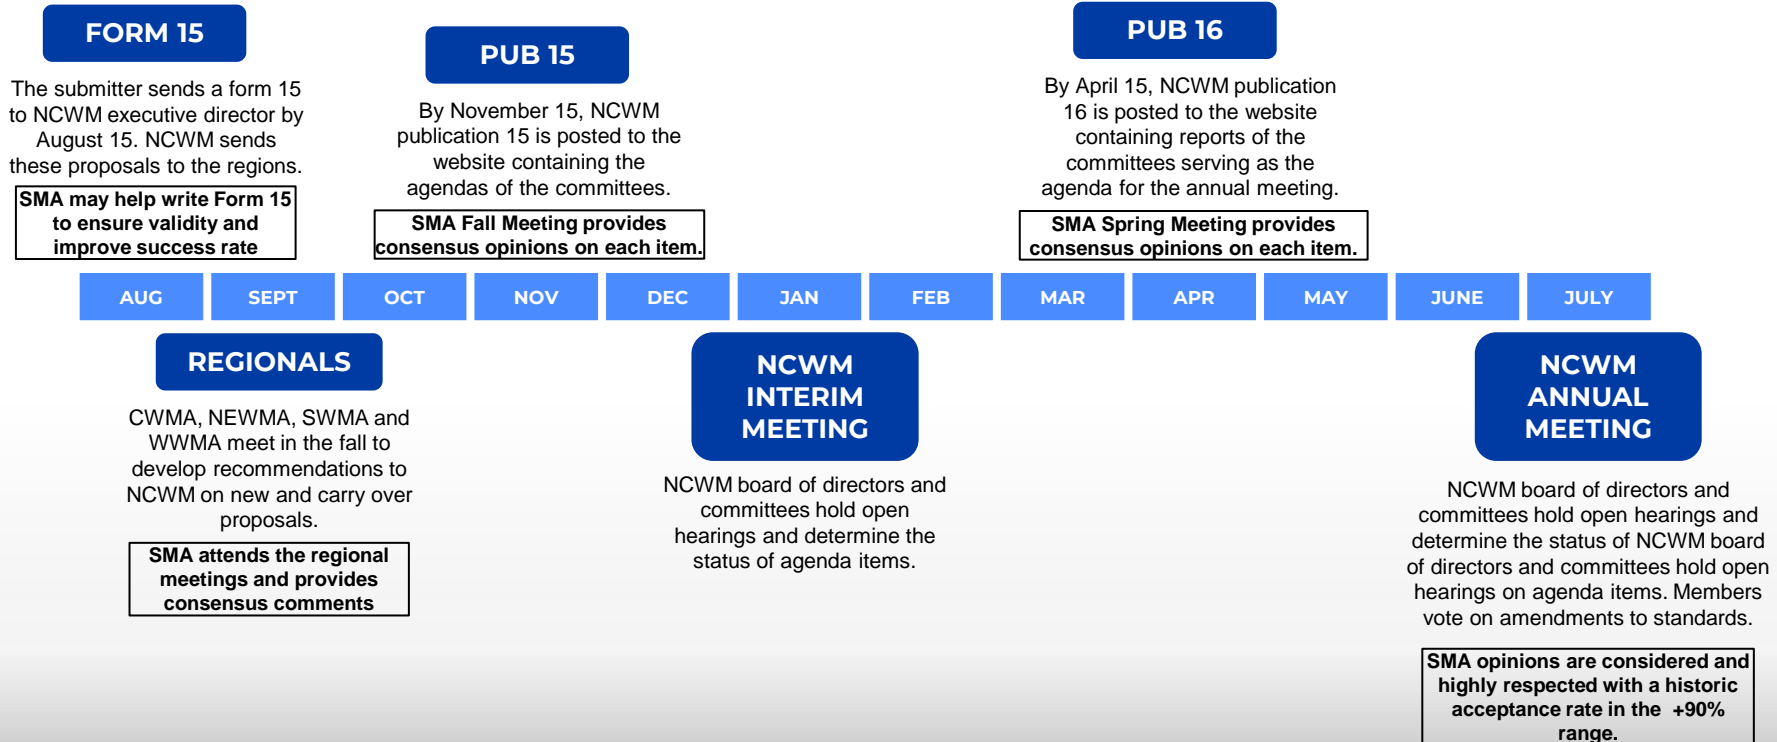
FORM 15

The submitter sends a form 15 to NCWM executive director by August 15. NCWM sends these proposals to the regions.

SMA may help write Form 15 to ensure validity and improve success rate

PUB 15

By November 15, NCWM publication 15 is posted to the website containing the agendas of the committees.

SMA Fall Meeting provides consensus opinions on each item.

PUB 16

By April 15, NCWM publication 16 is posted to the website containing reports of the committees serving as the agenda for the annual meeting.

SMA Spring Meeting provides consensus opinions on each item.

| AUG | SEPT | OCT | NOV | DEC | JAN | FEB | MAR | APR | MAY | JUNE | JULY |
|---|---|---|---|---|---|---|---|---|---|---|---|

REGIONALS

CWMA, NEWMA, SWMA and WWMA meet in the fall to develop recommendations to NCWM on new and carry over proposals.

SMA attends the regional meetings and provides consensus comments

NCWM INTERIM MEETING

NCWM board of directors and committees hold open hearings and determine the status of agenda items.

NCWM ANNUAL MEETING

NCWM board of directors and committees hold open hearings and determine the status of NCWM board of directors and committees hold open hearings on agenda items. Members vote on amendments to standards.

SMA opinions are considered and highly respected with a historic acceptance rate in the +90% range.